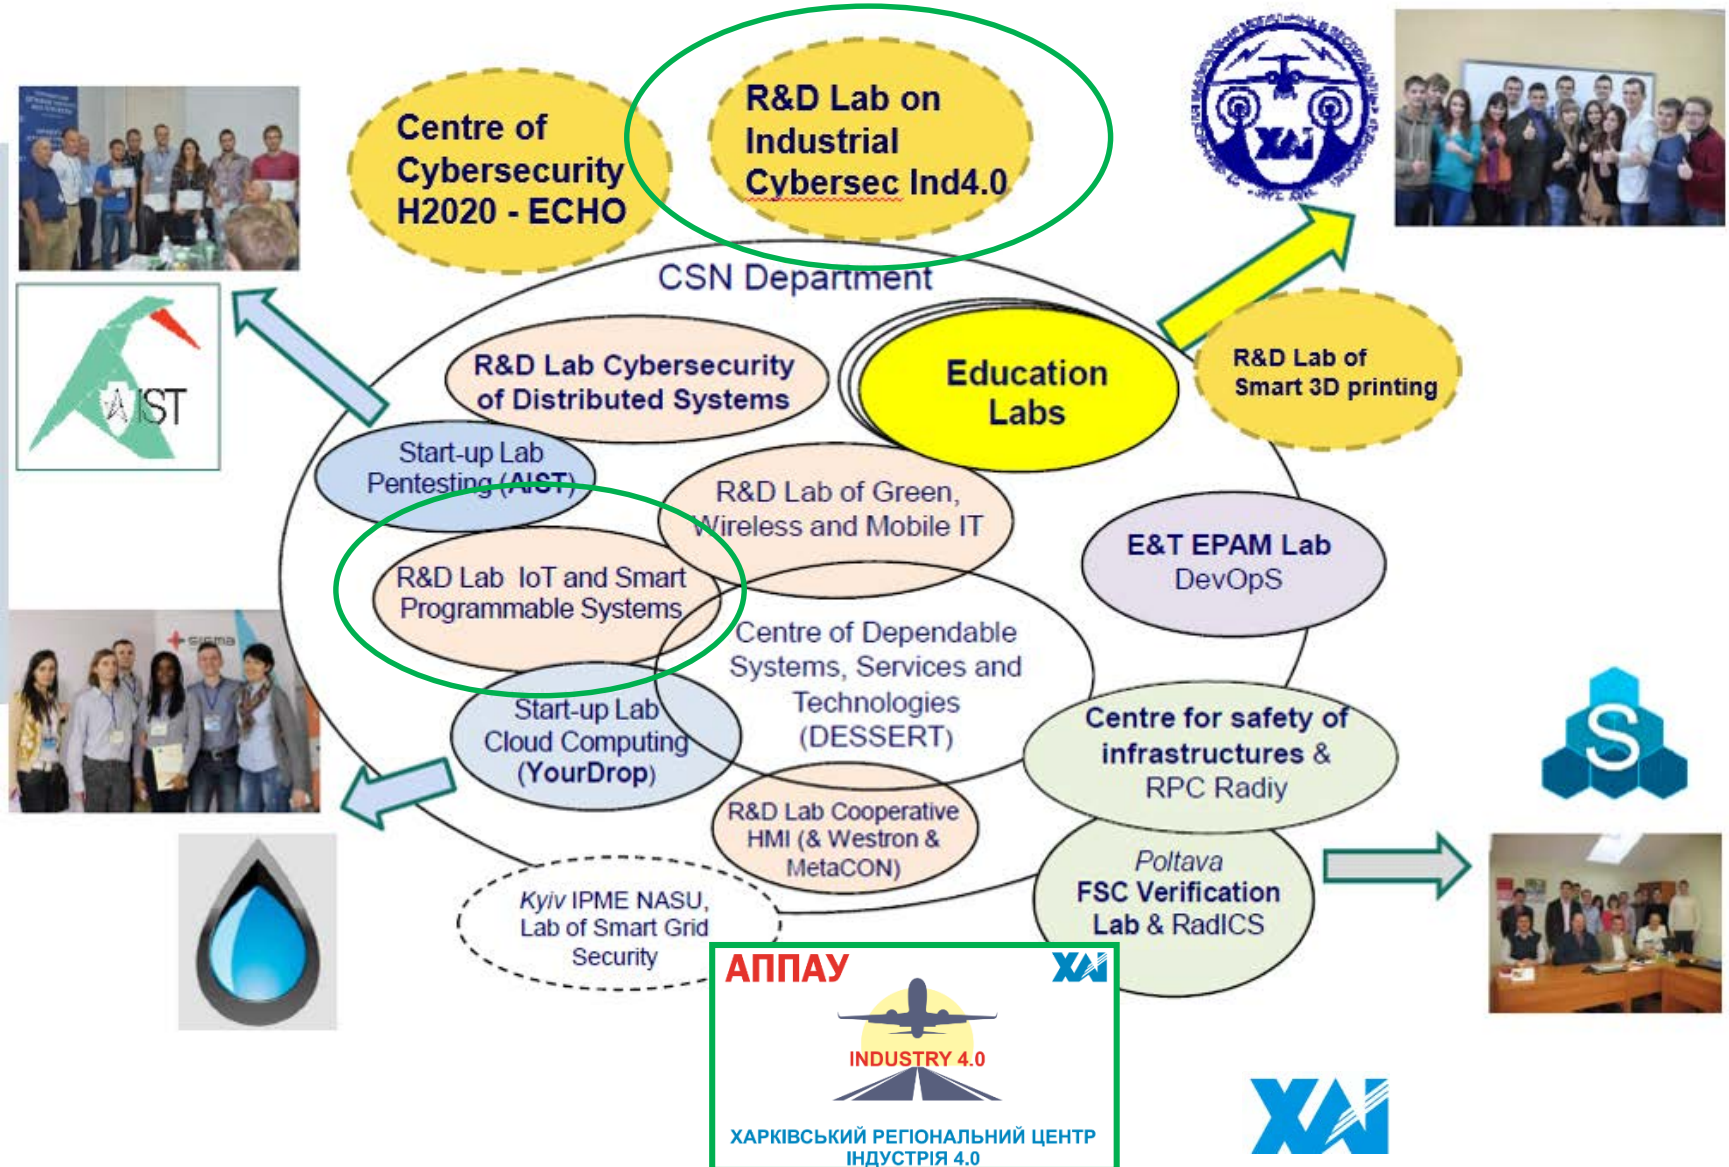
Centre of Cybersecurity H2020 - ECHO

R&D Lab on Industrial Cybersec Ind4.0

CSN Department

R&D Lab Cybersecurity of Distributed Systems

Education Labs

R&D Lab of Smart 3D printing

Start-up Lab Pentesting (AIST)

AIST

R&D Lab of Green, Wireless and Mobile IT

E&T EPAM Lab DevOpS

R&D Lab IoT and Smart Programmable Systems

Centre of Dependable Systems, Services and Technologies (DESSERT)

Start-up Lab Cloud Computing (YourDrop)

Centre for safety of infrastructures & RPC Radiy

R&D Lab Cooperative HMI (& Westron & MetaCON)

Poltava FSC Verification Lab & RadICS

Kyiv IPME NASU, Lab of Smart Grid Security

АППАУ

ХАІ

INDUSTRY 4.0

ХАРКІВСЬКИЙ РЕГІОНАЛЬНИЙ ЦЕНТР ІНДУСТРІЯ 4.0

ХАІ